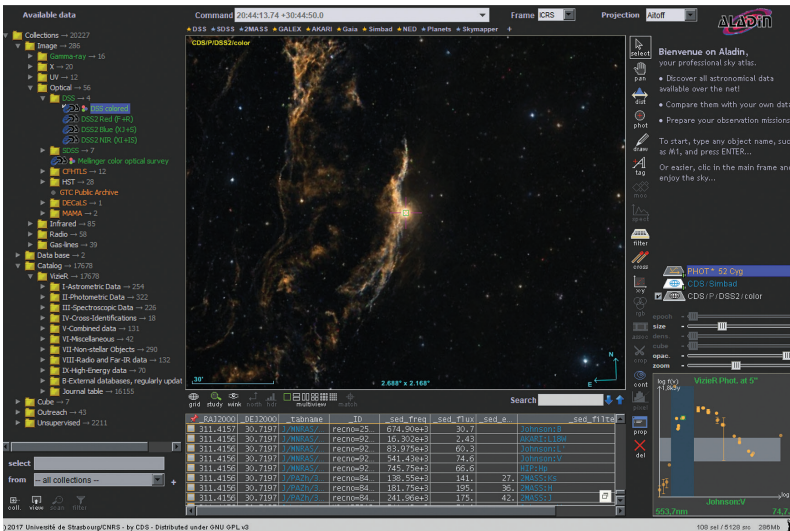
Available data

Collections → 20227
Image → 286
Gamma-ray → 16
X → 20
UV → 12
Optical → 56
DSS → 4
DSS colored
DSS2 Red (F+R)
DSS2 Blue (XJ+S)
DSS2 NIR (XI+IS)
SDSS → 7
Mellinger color optical survey
CFHTLS → 12
HST → 28
GTC Public Archive
DECaLS → 2
MAMA → 2
Infrared → 85
Radio → 58
Gas-lines → 39
Data base → 2
Catalog → 17678
VizieR → 17678
I-Astrometric Data → 254
II-Photometric Data → 322
III-Spectroscopic Data → 226
IV-Cross-Identifications → 18
V-Combined data → 131
VI-Miscellaneous → 42
VII-Non-stellar Objects → 290
VIII-Radio and Far-IR data → 132
IX-High-Energy data → 70
B-External databases, regularly updat
Journal table → 16155
Cube → 27
Outreach → 43
Unsupervised → 2211

select
from -- all collections --
coll. view scan filter

Command 20:44:13.74 +30:44:50.0
Frame ICRS
Projection Aitoff
DSS SDSS 2MASS GALEX AKARI Gaia Simbad NED Planets Skymapper
CDS/P/DSS2/color
30'
2.688° x 2.168°
N
E

select pan dist phot draw tag mov spect filter cross xy rgb assoc crop cont prop del

Bienvenue on Aladin,
your professional sky atlas.
• Discover all astronomical data available over the net!
• Compare them with your own data
• Prepare your observation missions
To start, type any object name, suc as M1, and press ENTER...
Or easier, clic in the main frame and enjoy the sky...

PHOT* 52 Cyg
CDS/Simbad
CDS/P/DSS2/color
epoch
size
dens
cube
opac.
zoom

grid study wink north pixel multiview match
Search

| _RAJ2000 | _DEJ2000 | _tabname | _ID | _sed_freq | _sed_flux | _sed_e | _sed_filte |
|---|---|---|---|---|---|---|---|
| 311.4157 | 30.7197 | J/MNRAS/ | recno=25 | 674.90e+3 | 30.7 | | Johnson:B |
| 311.4156 | 30.7197 | J/MNRAS/ | recno=92 | 16.302e+3 | 2.43 | | AKARI:L18W |
| 311.4156 | 30.7197 | J/MNRAS/ | recno=92 | 83.975e+3 | 60.3 | | Johnson:K |
| 311.4156 | 30.7197 | J/MNRAS/ | recno=92 | 541.43e+3 | 74.6 | | Johnson:V |
| 311.4156 | 30.7197 | J/MNRAS/ | recno=92 | 745.75e+3 | 66.6 | | HIP:Hp |
| 311.4156 | 30.7197 | J/PAZh/3 | recno=84 | 138.55e+3 | 141. | 27. | 2MASS:Ks |
| 311.4156 | 30.7197 | J/PAZh/3 | recno=84 | 181.75e+3 | 195. | 36. | 2MASS:H |
| 311.4156 | 30.7197 | J/PAZh/3 | recno=84 | 241.96e+3 | 175. | 42. | 2MASS:J |

VizieR Phot. at 5"
log f(v) (Jy)
553.7nm
Johnson:V

©2017 Université de Strasbourg/CNRS - by CDS - Distributed under GNU GPL v3
100 sel / 5128 src 298Mb